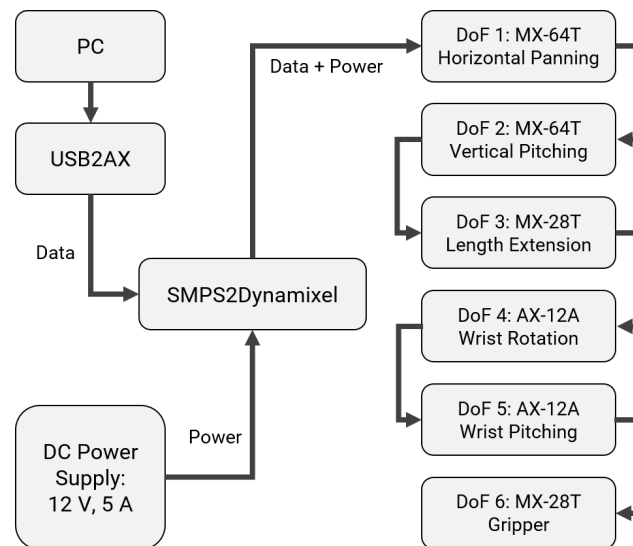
PC

USB2AX

Data

SMPS2Dynamixel

Data + Power

DC Power Supply: 12 V, 5 A

Power

DoF 1: MX-64T Horizontal Panning

DoF 2: MX-64T Vertical Pitching

DoF 3: MX-28T Length Extension

DoF 4: AX-12A Wrist Rotation

DoF 5: AX-12A Wrist Pitching

DoF 6: MX-28T Gripper